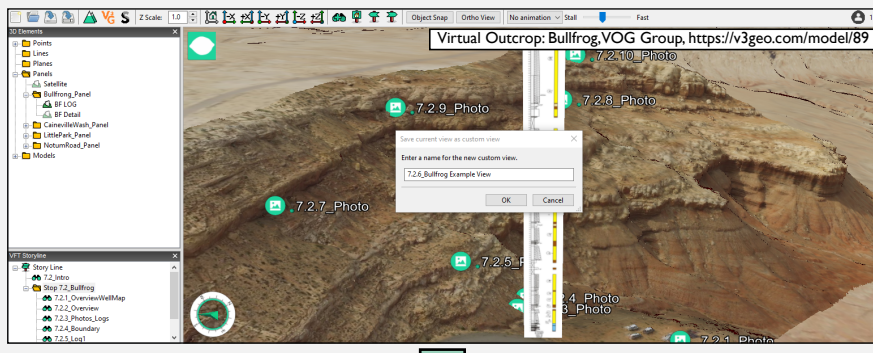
Z Scale: 1.0 Object Snap Ortho View No animation Stall Fast

3D Elements
Points
Lines
Planes
Panels
Satellite
Bullfrog_Panel
BF LOG
BF Detail
CainevilleWash_Panel
LittlePark_Panel
NotumRoad_Panel
Models

VFT Storyline
Story Line
7.2_Intro
Stop 7.2_Bullfrog
7.2.1_OverviewWellMap
7.2.2_Overview
7.2.3_Photos_Logs
7.2.4_Boundary
7.2.5_Log1

Virtual Outcrop: Bullfrog,VOG Group, https://v3geo.com/model/89

7.2.10_Photo
7.2.9_Photo
7.2.8_Photo
7.2.7_Photo
7.2.5_P
4_Photo
3_Photo
7.2.1_Photo

Save current view as custom view
Enter a name for the new custom view.
7.2.6_Bullfrog Example View
OK
Cancel